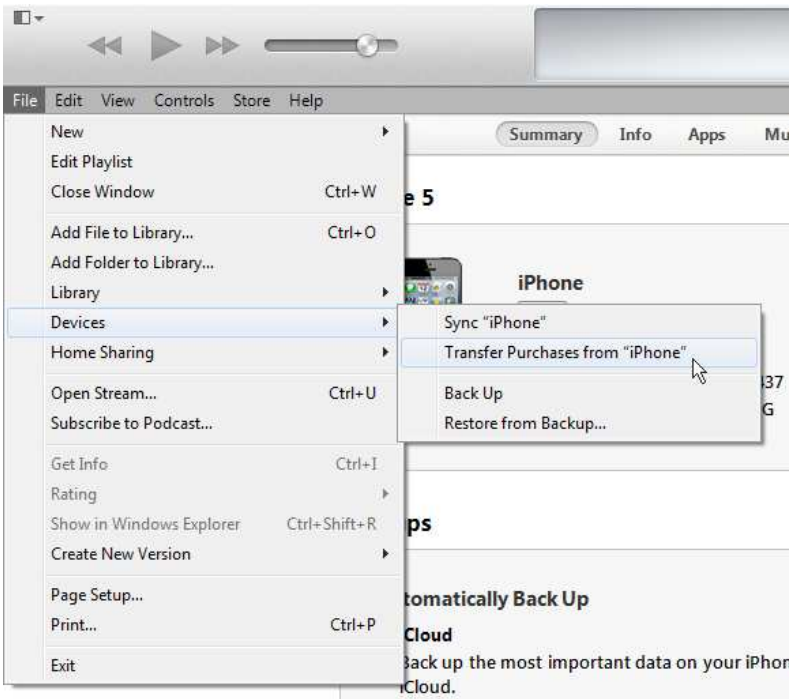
File Edit View Controls Store Help

New
Edit Playlist
Close Window Ctrl+W
Add File to Library... Ctrl+O
Add Folder to Library...
Library
Devices
Home Sharing
Open Stream... Ctrl+U
Subscribe to Podcast...
Get Info Ctrl+I
Rating
Show in Windows Explorer Ctrl+Shift+R
Create New Version
Page Setup...
Print... Ctrl+P
Exit

Sync "iPhone"
Transfer Purchases from "iPhone"
Back Up
Restore from Backup...

Summary Info Apps Mu

e 5

iPhone

37
G

ps

tomatically Back Up

Cloud
Back up the most important data on your iPhon
iCloud.